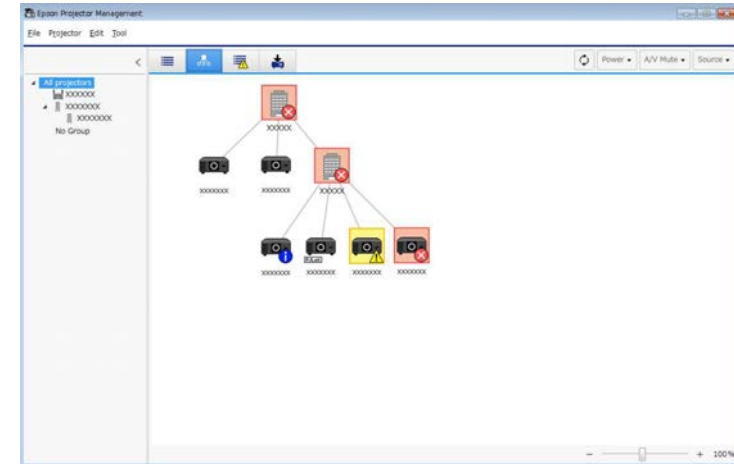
Epson Projector Management

File Projector Edit Tool

Power ▾ A/V Mute ▾ Source ▾

All projectors
XXXXXX
XXXXXXX
XXXXXXX
No Group

XXXXX
XXXXXXX
XXXXXXX
XXXXX
XXXXXXX
XXXXXXX
XXXXXXX
XXXXXXX

− + 100%